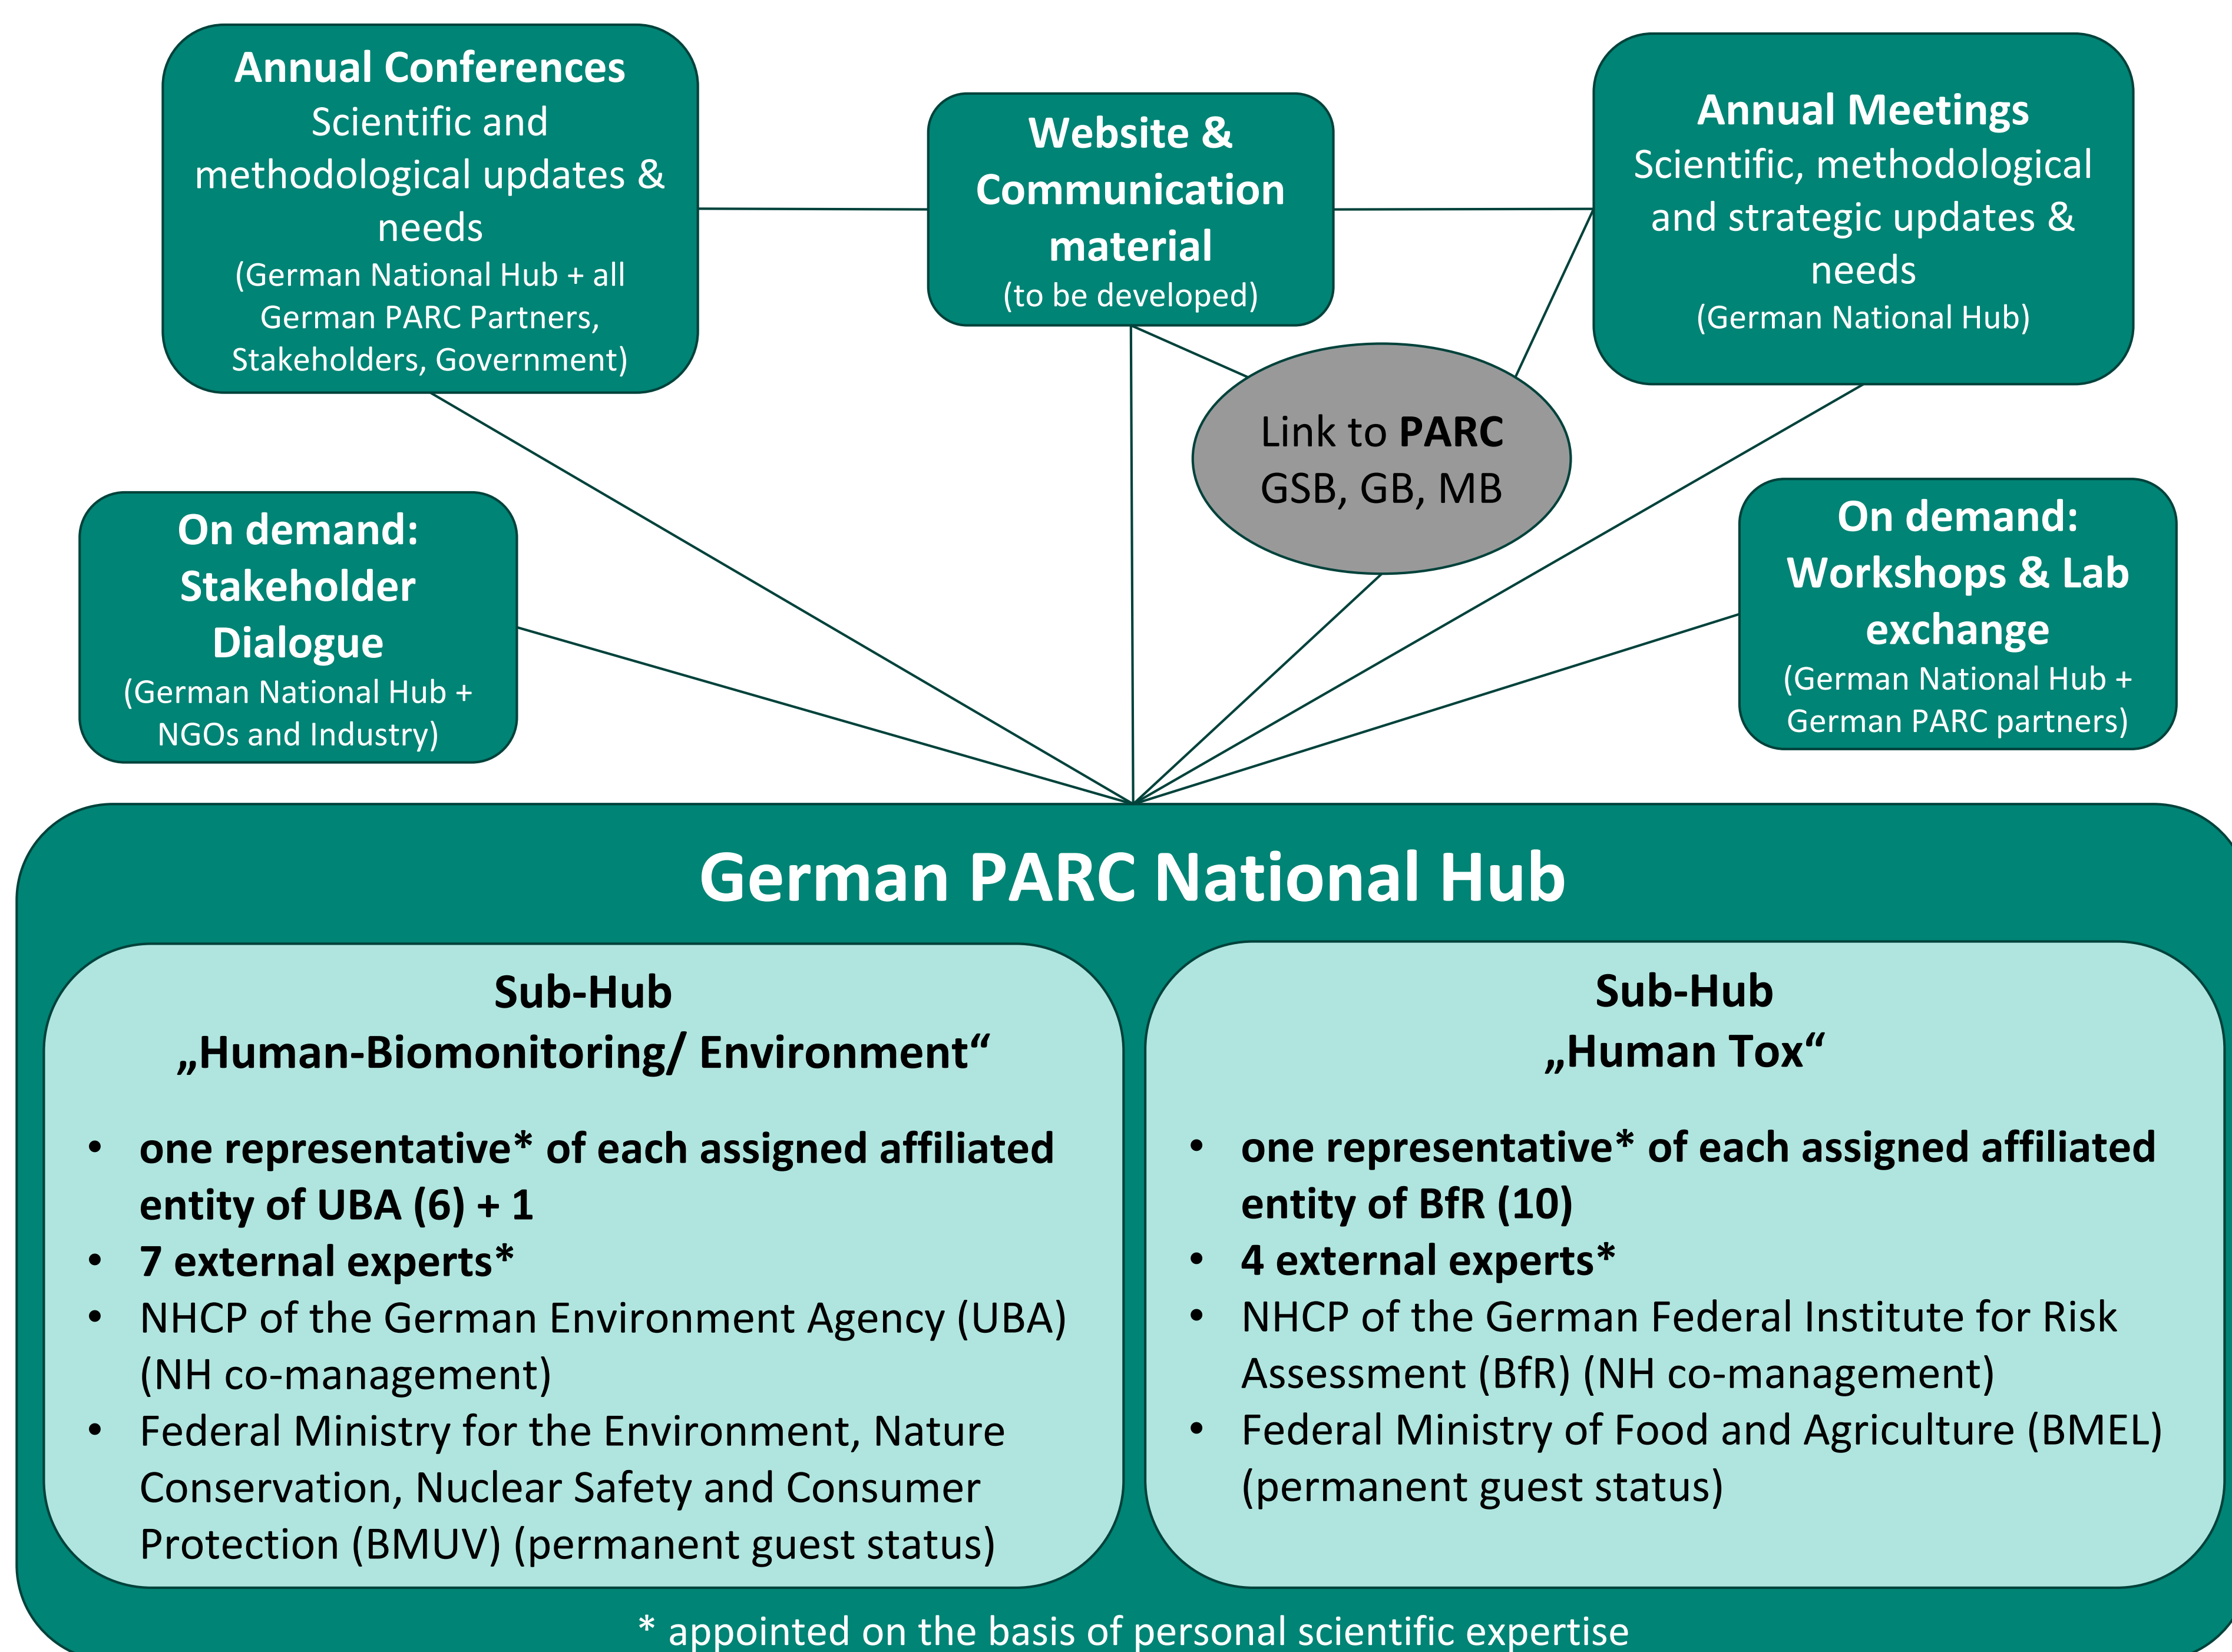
Annual Conferences
Scientific and methodological updates & needs
(German National Hub + all German PARC Partners, Stakeholders, Government)

Website & Communication material
(to be developed)

Annual Meetings
Scientific, methodological and strategic updates & needs
(German National Hub)

Link to PARC
GSB, GB, MB

On demand: Stakeholder Dialogue
(German National Hub + NGOs and Industry)

On demand: Workshops & Lab exchange
(German National Hub + German PARC partners)

German PARC National Hub

Sub-Hub
„Human-Biomonitoring/ Environment“

- one representative* of each assigned affiliated entity of UBA (6) + 1
- 7 external experts*
- NHCP of the German Environment Agency (UBA) (NH co-management)
- Federal Ministry for the Environment, Nature Conservation, Nuclear Safety and Consumer Protection (BMUV) (permanent guest status)

Sub-Hub
„Human Tox“

- one representative* of each assigned affiliated entity of BfR (10)
- 4 external experts*
- NHCP of the German Federal Institute for Risk Assessment (BfR) (NH co-management)
- Federal Ministry of Food and Agriculture (BMEL) (permanent guest status)

* appointed on the basis of personal scientific expertise